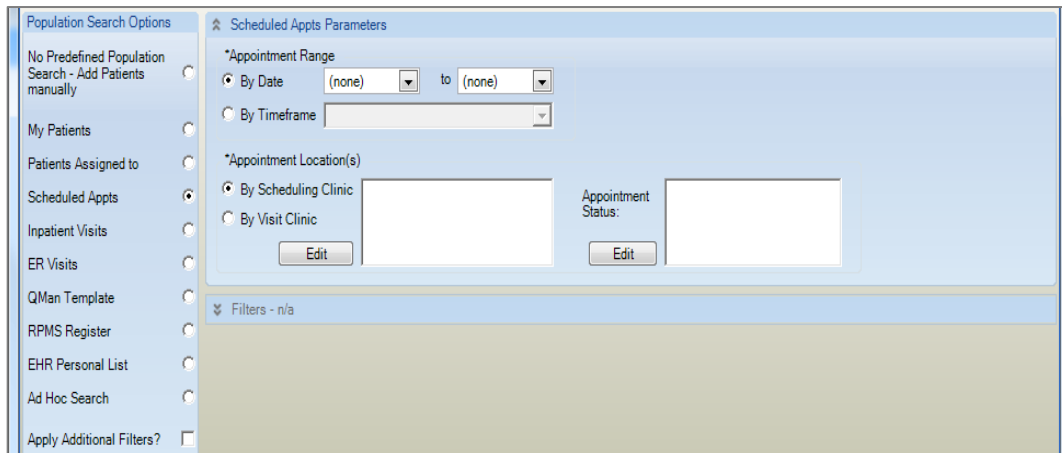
Population Search Options

No Predefined Population Search - Add Patients manually

My Patients

Patients Assigned to

Scheduled Appts

Inpatient Visits

ER Visits

QMan Template

RPMS Register

EHR Personal List

Ad Hoc Search

Apply Additional Filters?

Scheduled Appts Parameters

*Appointment Range

By Date (none) to (none)

By Timeframe

*Appointment Location(s)

By Scheduling Clinic

By Visit Clinic

Edit

Appointment Status:

Edit

Filters - n/a